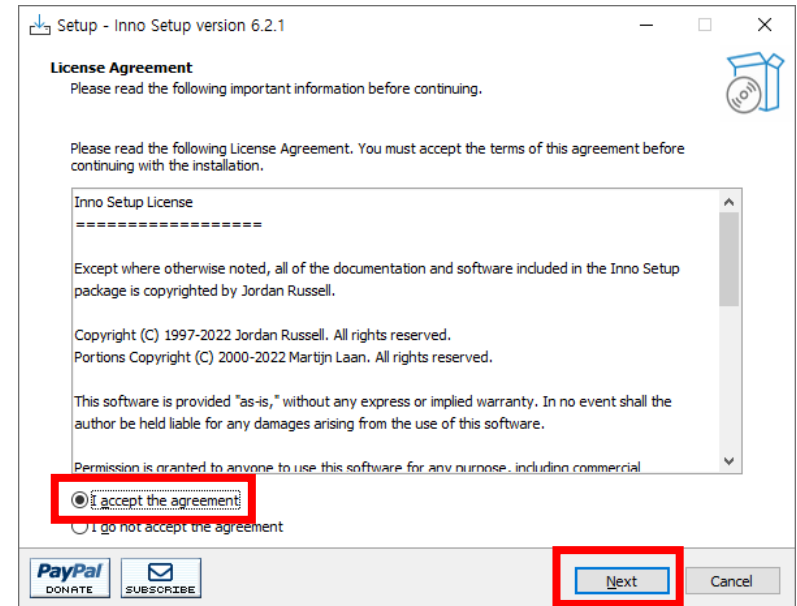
Setup - Inno Setup version 6.2.1

License Agreement
Please read the following important information before continuing.

Please read the following License Agreement. You must accept the terms of this agreement before continuing with the installation.

Inno Setup License
==================

Except where otherwise noted, all of the documentation and software included in the Inno Setup package is copyrighted by Jordan Russell.

Copyright (C) 1997-2022 Jordan Russell. All rights reserved.
Portions Copyright (C) 2000-2022 Martijn Laan. All rights reserved.

This software is provided "as-is," without any express or implied warranty. In no event shall the author be held liable for any damages arising from the use of this software.

Permission is granted to anyone to use this software for any purpose, including commercial

I accept the agreement
I do not accept the agreement

PayPal DONATE
SUBSCRIBE

Next
Cancel